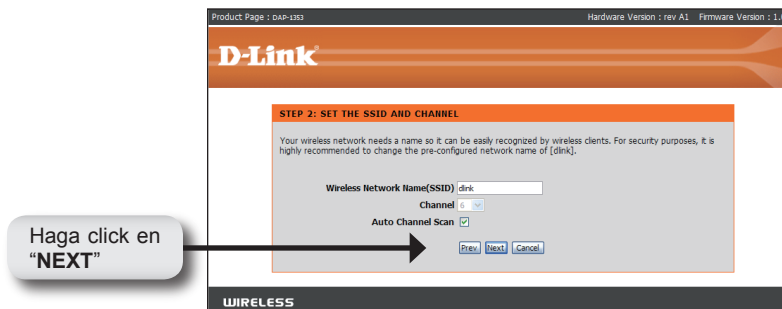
Product Page : DAP-1353

Hardware Version : rev A1 Firmware Version : 1.

D-Link

STEP 2: SET THE SSID AND CHANNEL

Your wireless network needs a name so it can be easily recognized by wireless clients. For security purposes, it is highly recommended to change the pre-configured network name of [dlink].

Wireless Network Name(SSID) dlink

Channel 6

Auto Channel Scan

Prev Next Cancel

Haga click en "NEXT"

WIRELESS